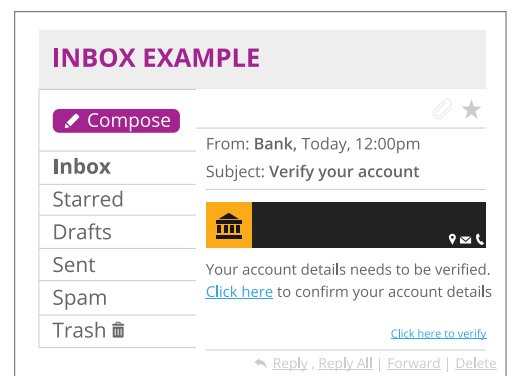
INBOX EXAMPLE

Compose

Inbox
Starred
Drafts
Sent
Spam
Trash

From: Bank, Today, 12:00pm
Subject: Verify your account

Your account details needs to be verified. Click here to confirm your account details

Click here to verify

Reply , Reply All | Forward | Delete